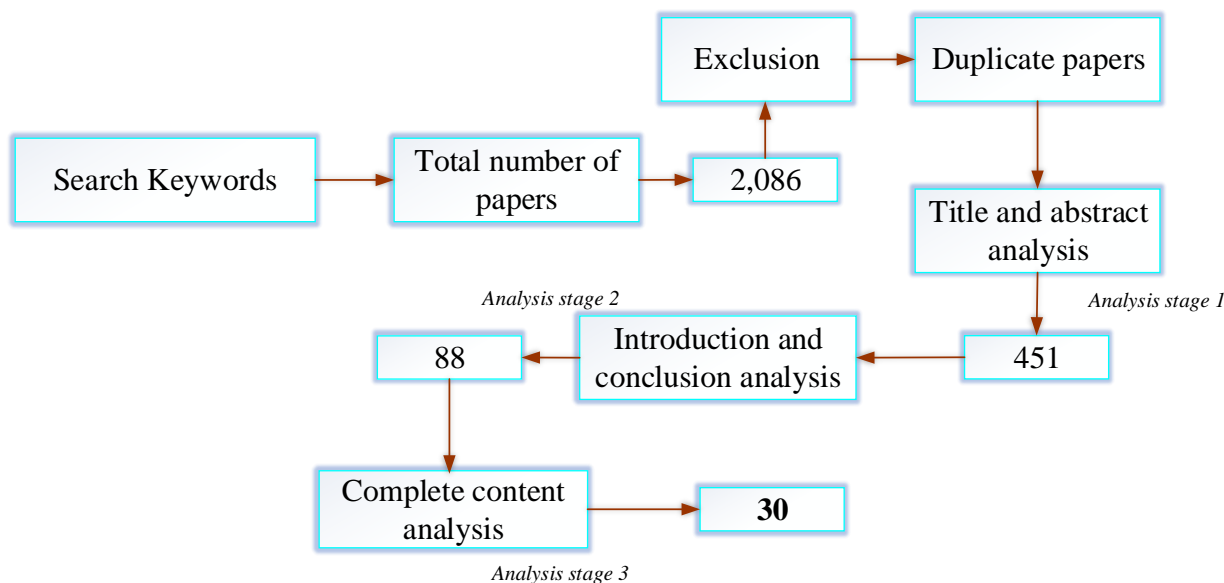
Exclusion

Duplicate papers

Search Keywords

Total number of papers

2,086

Title and abstract analysis

Analysis stage 2

Analysis stage 1

88

Introduction and conclusion analysis

451

Complete content analysis

**30**

Analysis stage 3